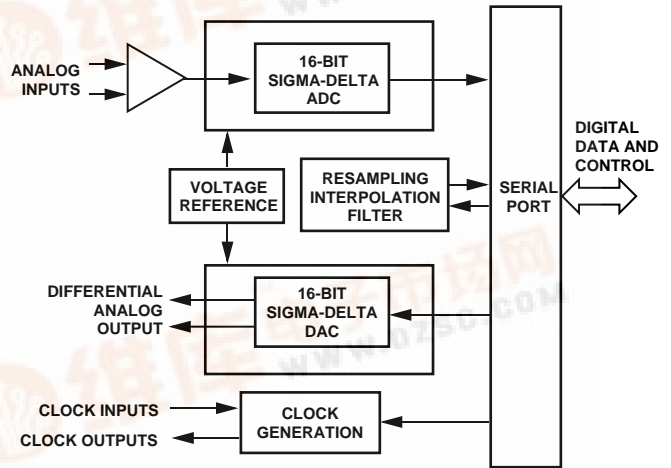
ANALOG INPUTS

16-BIT SIGMA-DELTA ADC

DIGITAL DATA AND CONTROL

VOLTAGE REFERENCE

RESAMPLING INTERPOLATION FILTER

SERIAL PORT

DIFFERENTIAL ANALOG OUTPUT

16-BIT SIGMA-DELTA DAC

CLOCK INPUTS

CLOCK OUTPUTS

CLOCK GENERATION

维库电子市场网

www.dzsc.com